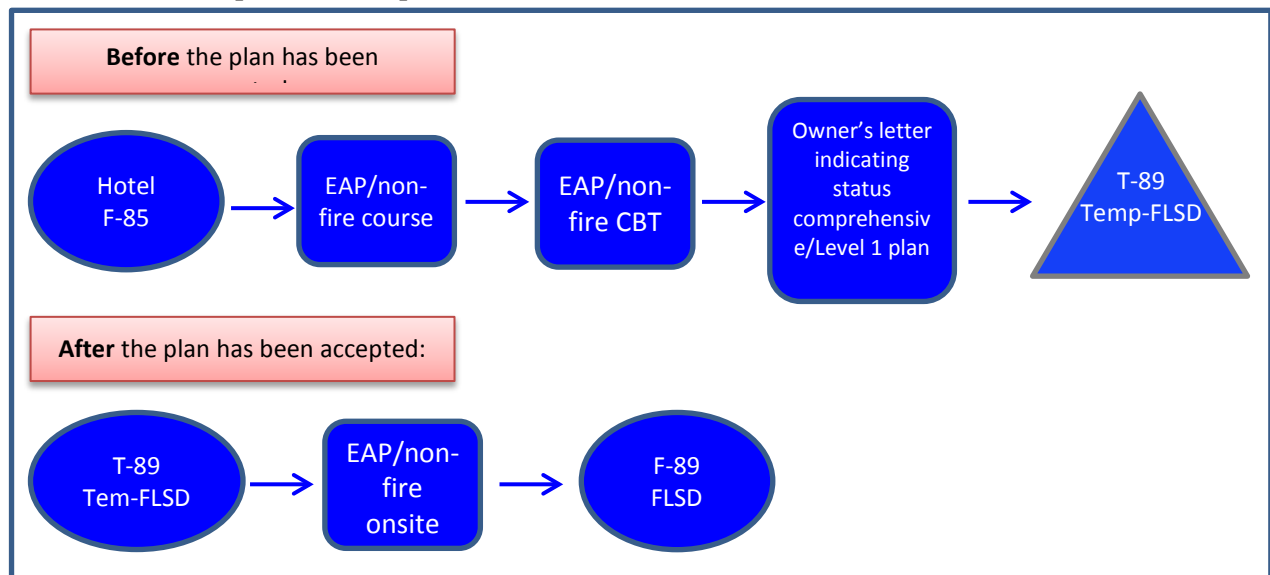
**Before** the plan has been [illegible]

Hotel F-85

EAP/non-fire course

EAP/non-fire CBT

Owner's letter indicating status comprehensiv e/Level 1 plan

T-89 Temp-FLSD

**After** the plan has been accepted:

T-89 Tem-FLSD

EAP/non-fire onsite

F-89 FLSD